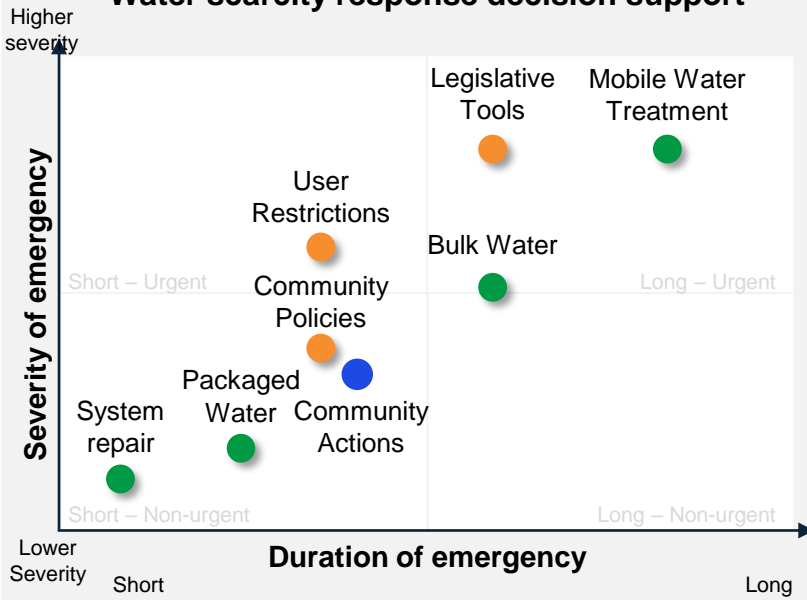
Water scarcity response decision support

Higher severity

Severity of emergency

Legislative Tools

Mobile Water Treatment

User Restrictions

Bulk Water

Short – Urgent

Long – Urgent

Community Policies

Packaged Water

System repair

Community Actions

Short – Non-urgent

Long – Non-urgent

Lower Severity

Duration of emergency

Short

Long